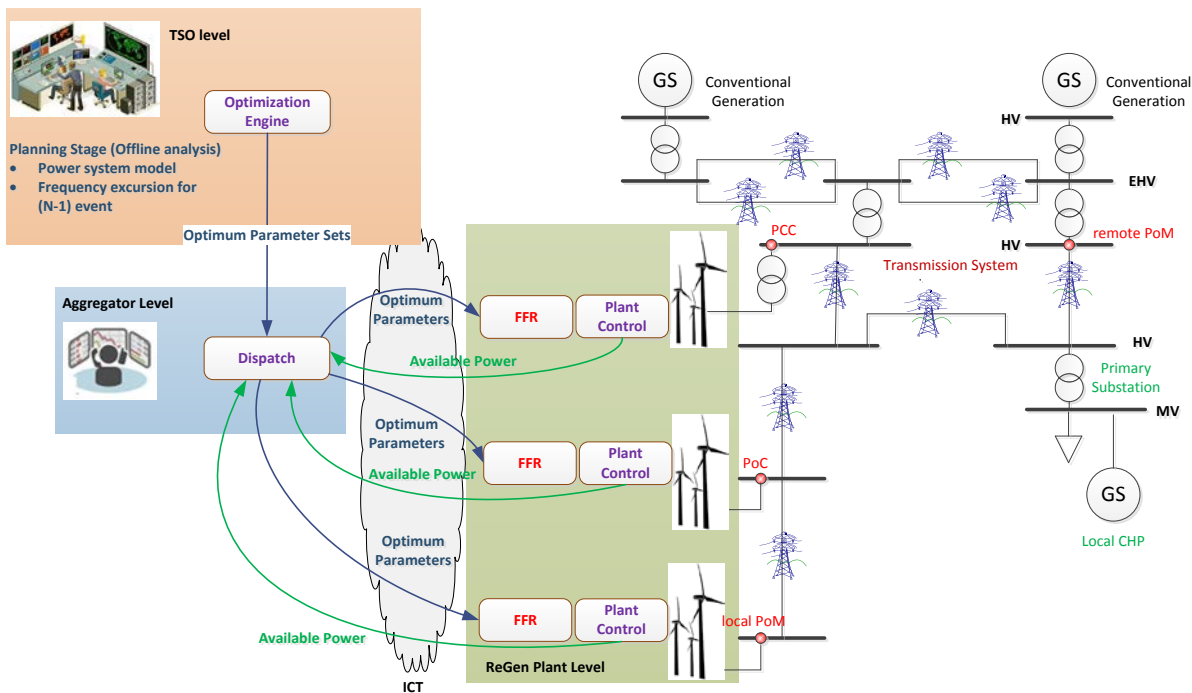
TSO level

Optimization Engine

Planning Stage (Offline analysis)
- Power system model
- Frequency excursion for (N-1) event

Optimum Parameter Sets

Aggregator Level

Dispatch

Optimum Parameters

FFR

Plant Control

Available Power

Optimum Parameters

FFR

Plant Control

Available Power

Optimum Parameters

FFR

Plant Control

Available Power

ICT

ReGen Plant Level

GS

Conventional Generation

GS

Conventional Generation

HV

EHV

PCC

HV

remote PoM

Transmission System

HV

Primary Substation

MV

PoC

GS

Local CHP

local PoM